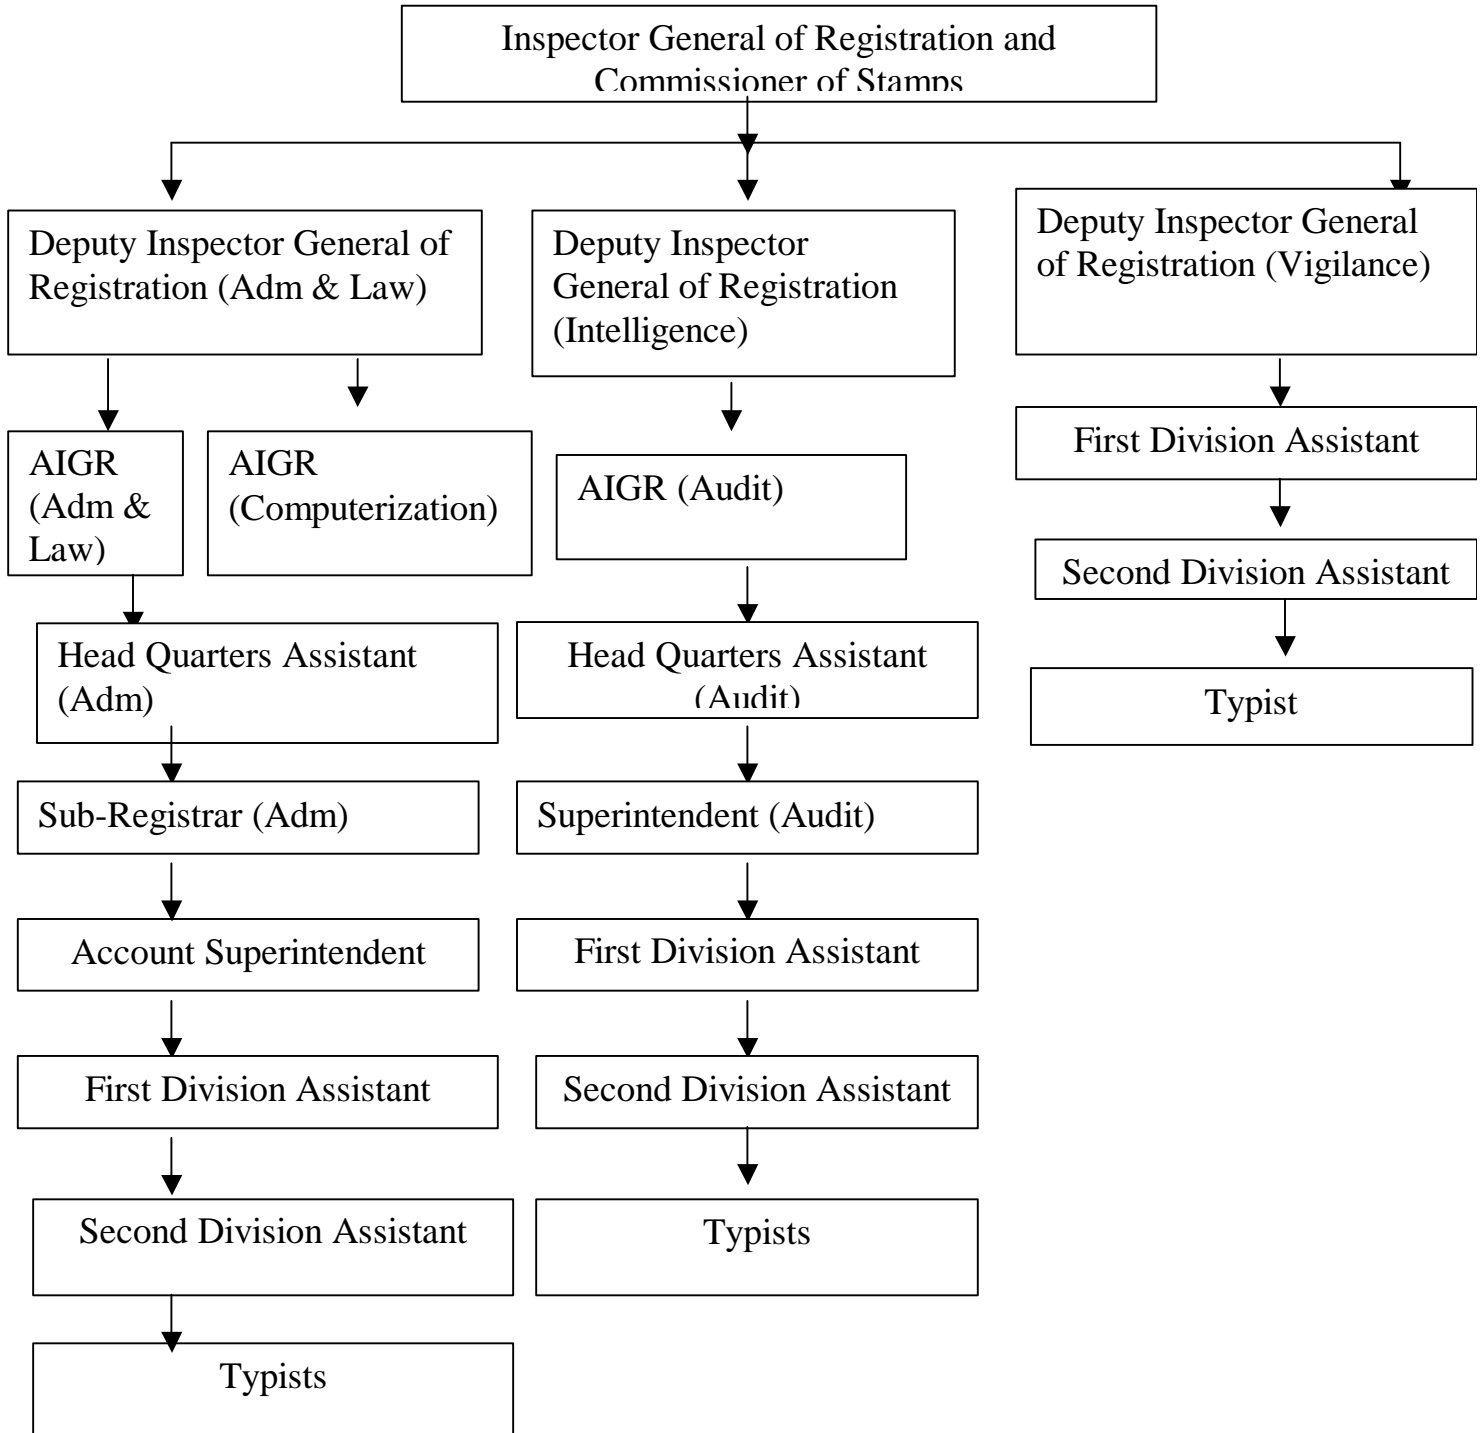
Inspector General of Registration and Commissioner of Stamps

Deputy Inspector General of Registration (Adm & Law)

AIGR (Adm & Law)

AIGR (Computerization)

Head Quarters Assistant (Adm)

Sub-Registrar (Adm)

Account Superintendent

First Division Assistant

Second Division Assistant

Typists

Deputy Inspector General of Registration (Intelligence)

AIGR (Audit)

Head Quarters Assistant (Audit)

Superintendent (Audit)

First Division Assistant

Second Division Assistant

Typists

Deputy Inspector General of Registration (Vigilance)

First Division Assistant

Second Division Assistant

Typist